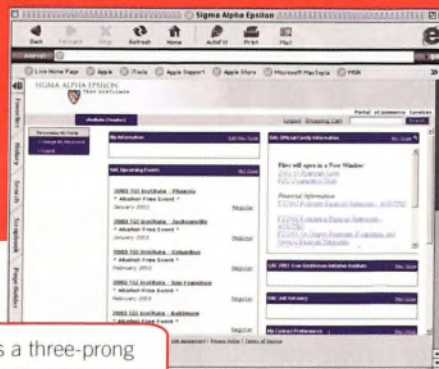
Sigma Alpha Epsilon

Back Forward Stop Refresh Home AutoFill Print Mail

Address

Live Home Page Apple iTools Apple Support Apple Store Microsoft MacTopia MSN

SIGMA ALPHA EPSILON

Favorites History Search Scrapbook Page Holder

Logout Shopping Cart

My Information

SAE Upcoming Events

2003 TGI Institute - Phoenix
* Alcohol Free Event *
January 2003 Register

2003 TGI Institute - Jacksonville
* Alcohol Free Event *
January 2003 Register

2003 TGI Institute - Columbus
* Alcohol Free Event *
February 2003 Register

2003 TGI Institute - San Francisco
* Alcohol Free Event *
February 2003 Register

2003 TGI Institute - Baltimore
* Alcohol Free Event *

SAE Official Documents Information

Files will open in a New Window

Financial Information

SAE 2003 True Gentleman Initiative Institute

SAE Job Gateway

My Contact Preferences

Privacy Policy | Terms of Service

s a three-prong